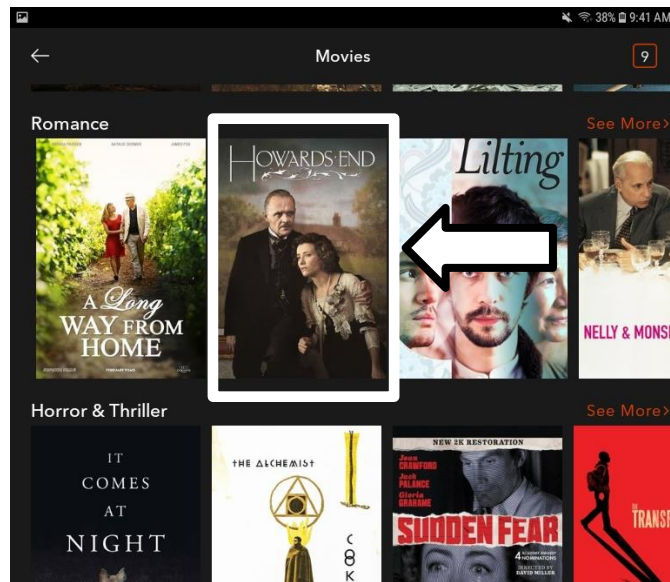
38% 9:41 AM

Movies

9

Romance

See More

A Long WAY FROM HOME

HOWARDS END

Lilting

NELLY & MONS

Horror & Thriller

See More

IT COMES AT NIGHT

THE ALCHEMIST

C
8
K

NEW 2K RESTORATION

Joan CRAWFORD
Jack PALANCE
Gloria GRAHAME

SUDDEN FEAR

4 NOMINATIONS

DIRECTED BY DAVID MILLER

THE TRANS